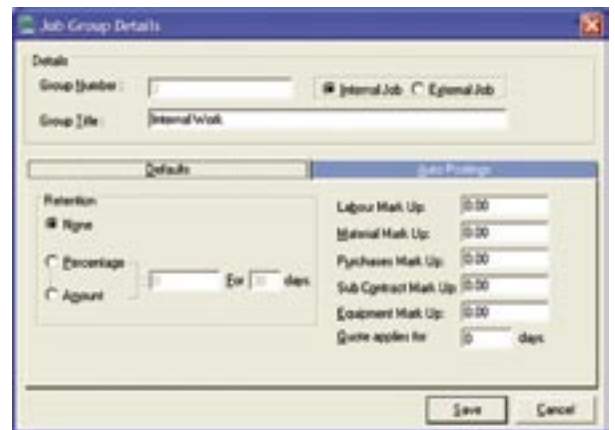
Job Group Details

Details

Group Number : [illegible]

Internal Job External Job

Group Title : Internal Work

Defaults

Auto Postings

Retention

None

Percentage

Amount

For days

Labour Mark Up: 0.00

Material Mark Up: 0.00

Purchases Mark Up: 0.00

Sub Contract Mark Up: 0.00

Equipment Mark Up: 0.00

Quote applies for 0 days

Save

Cancel